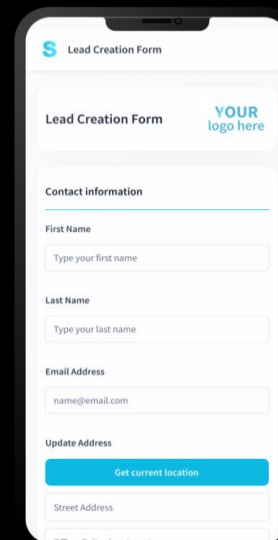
S Lead Creation Form

Lead Creation Form

YOUR logo here

Contact information

First Name

Type your first name

Last Name

Type your last name

Email Address

name@email.com

Update Address

Get current location

Street Address

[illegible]